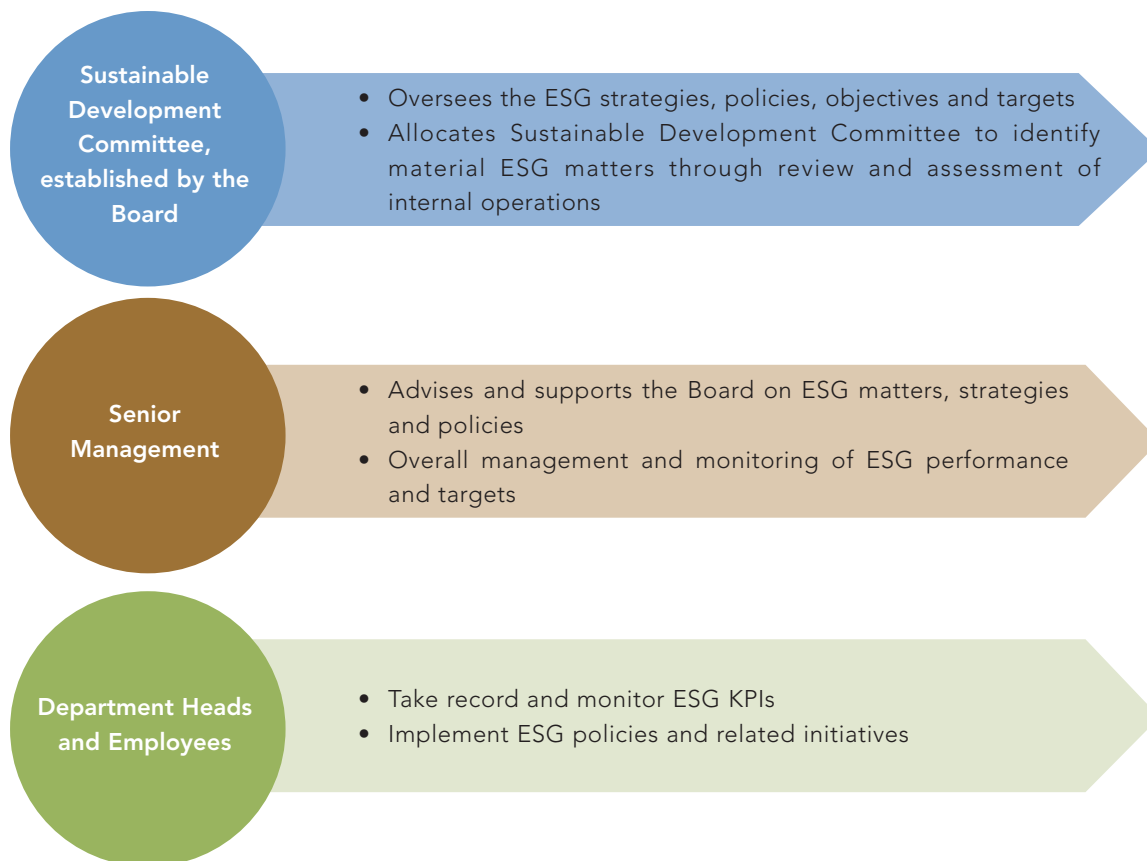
Sustainable Development Committee, established by the Board

- Oversees the ESG strategies, policies, objectives and targets
- Allocates Sustainable Development Committee to identify material ESG matters through review and assessment of internal operations

Senior Management

- Advises and supports the Board on ESG matters, strategies and policies
- Overall management and monitoring of ESG performance and targets

Department Heads and Employees

- Take record and monitor ESG KPIs
- Implement ESG policies and related initiatives